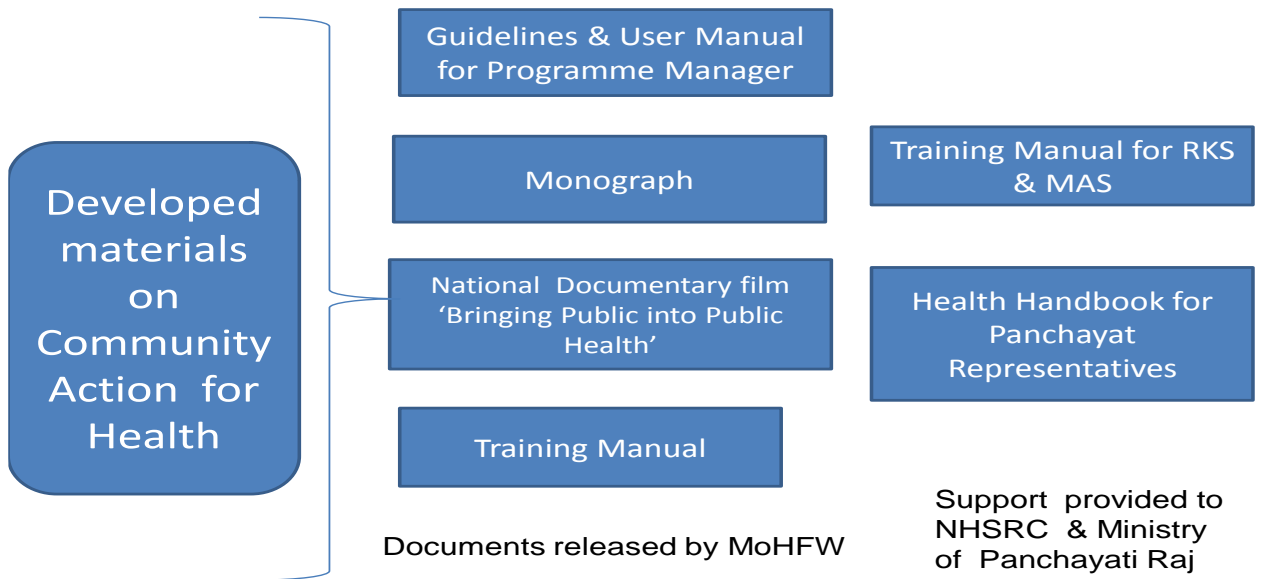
Developed materials on Community Action for Health

Guidelines & User Manual for Programme Manager

Monograph

National Documentary film 'Bringing Public into Public Health'

Training Manual

Documents released by MoHFW

Training Manual for RKS & MAS

Health Handbook for Panchayat Representatives

Support provided to NHSRC & Ministry of Panchayati Raj